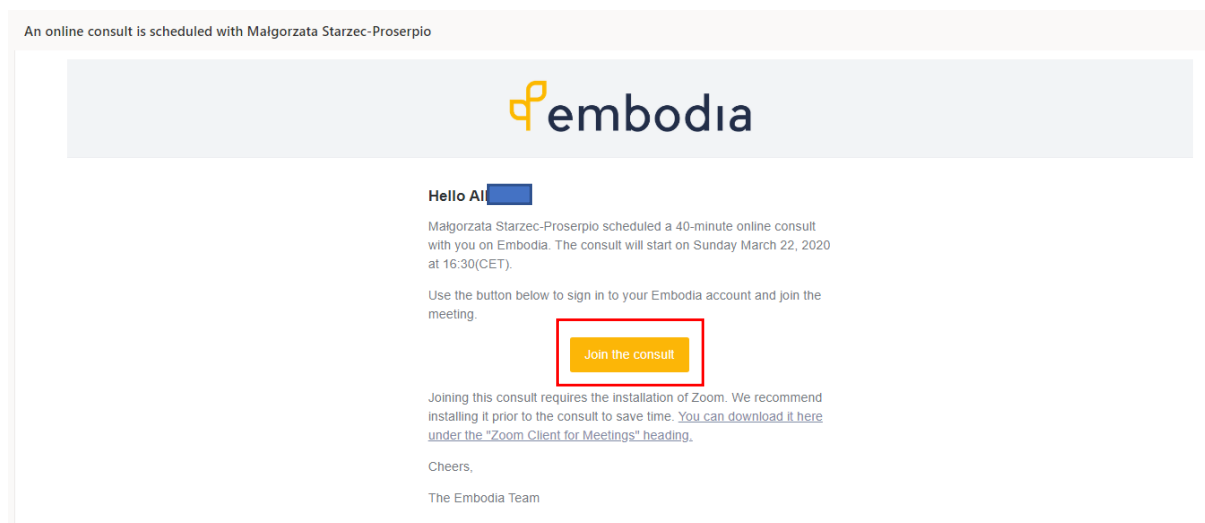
An online consult is scheduled with Małgorzata Starzec-Proserpio

embodia

Hello Al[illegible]

Małgorzata Starzec-Proserpio scheduled a 40-minute online consult with you on Embodia. The consult will start on Sunday March 22, 2020 at 16:30(CET).

Use the button below to sign in to your Embodia account and join the meeting.

Join the consult

Joining this consult requires the installation of Zoom. We recommend installing it prior to the consult to save time. You can download it here under the "Zoom Client for Meetings" heading.

Cheers,

The Embodia Team